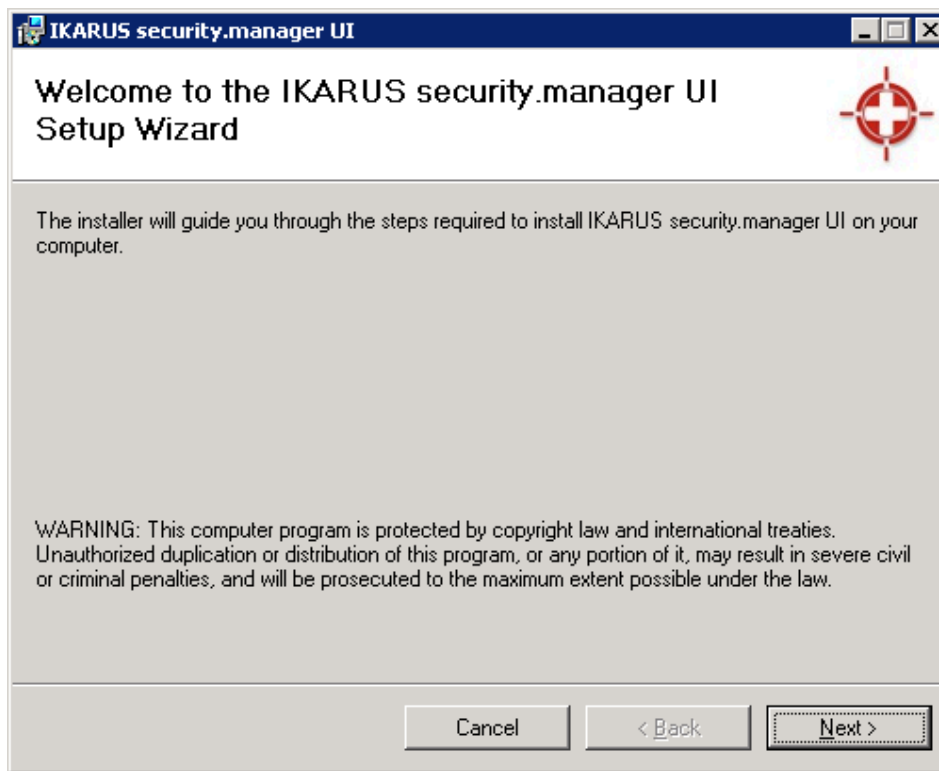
IKARUS security.manager UI

Welcome to the IKARUS security.manager UI Setup Wizard

The installer will guide you through the steps required to install IKARUS security.manager UI on your computer.

WARNING: This computer program is protected by copyright law and international treaties. Unauthorized duplication or distribution of this program, or any portion of it, may result in severe civil or criminal penalties, and will be prosecuted to the maximum extent possible under the law.

Cancel

< Back

Next >